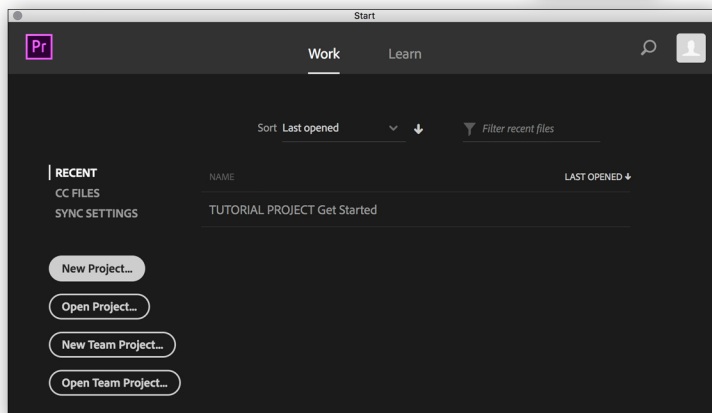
Start

Pr

Work Learn

Sort Last opened

Filter recent files

RECENT
CC FILES
SYNC SETTINGS

NAME

LAST OPENED

TUTORIAL PROJECT Get Started

New Project...

Open Project...

New Team Project...

Open Team Project...